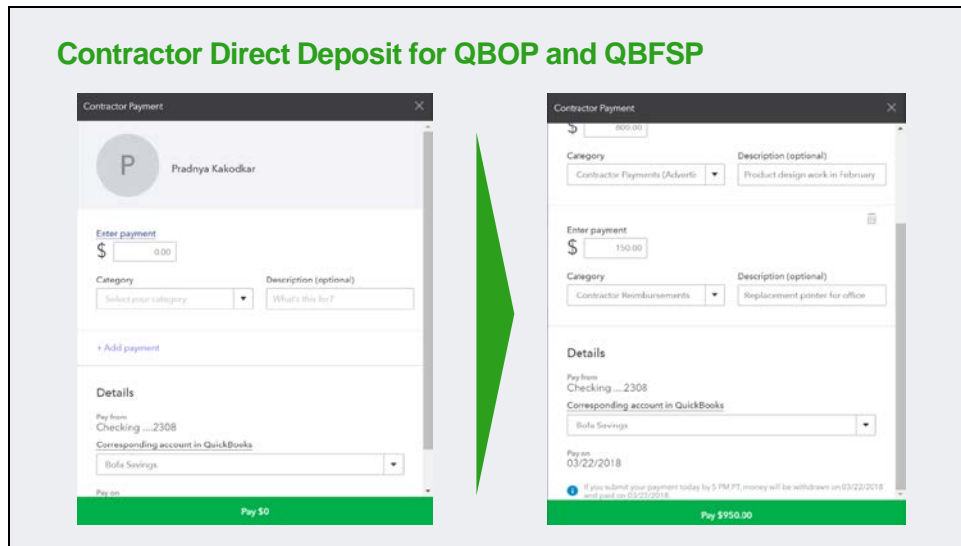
Contractor Direct Deposit for QBOP and QBFSP

Contractor Payment

P

Pradnya Kakodkar

Enter payment

$ 0.00

Category

Select your category

Description (optional)

What's this for?

+ Add payment

Details

Pay from

Checking ....2308

Corresponding account in QuickBooks

Bofa Savings

Pay on

Pay $0

Contractor Payment

$ 800.00

Category

Contractor Payments (Advertis

Description (optional)

Product design work in February

Enter payment

$ 150.00

Category

Contractor Reimbursements

Description (optional)

Replacement printer for office

Details

Pay from

Checking ....2308

Corresponding account in QuickBooks

Bofa Savings

Pay on

03/22/2018

If you submit your payment today by 5 PM PT, money will be withdrawn on 03/22/2018 and paid on 03/23/2018.

Pay $950.00